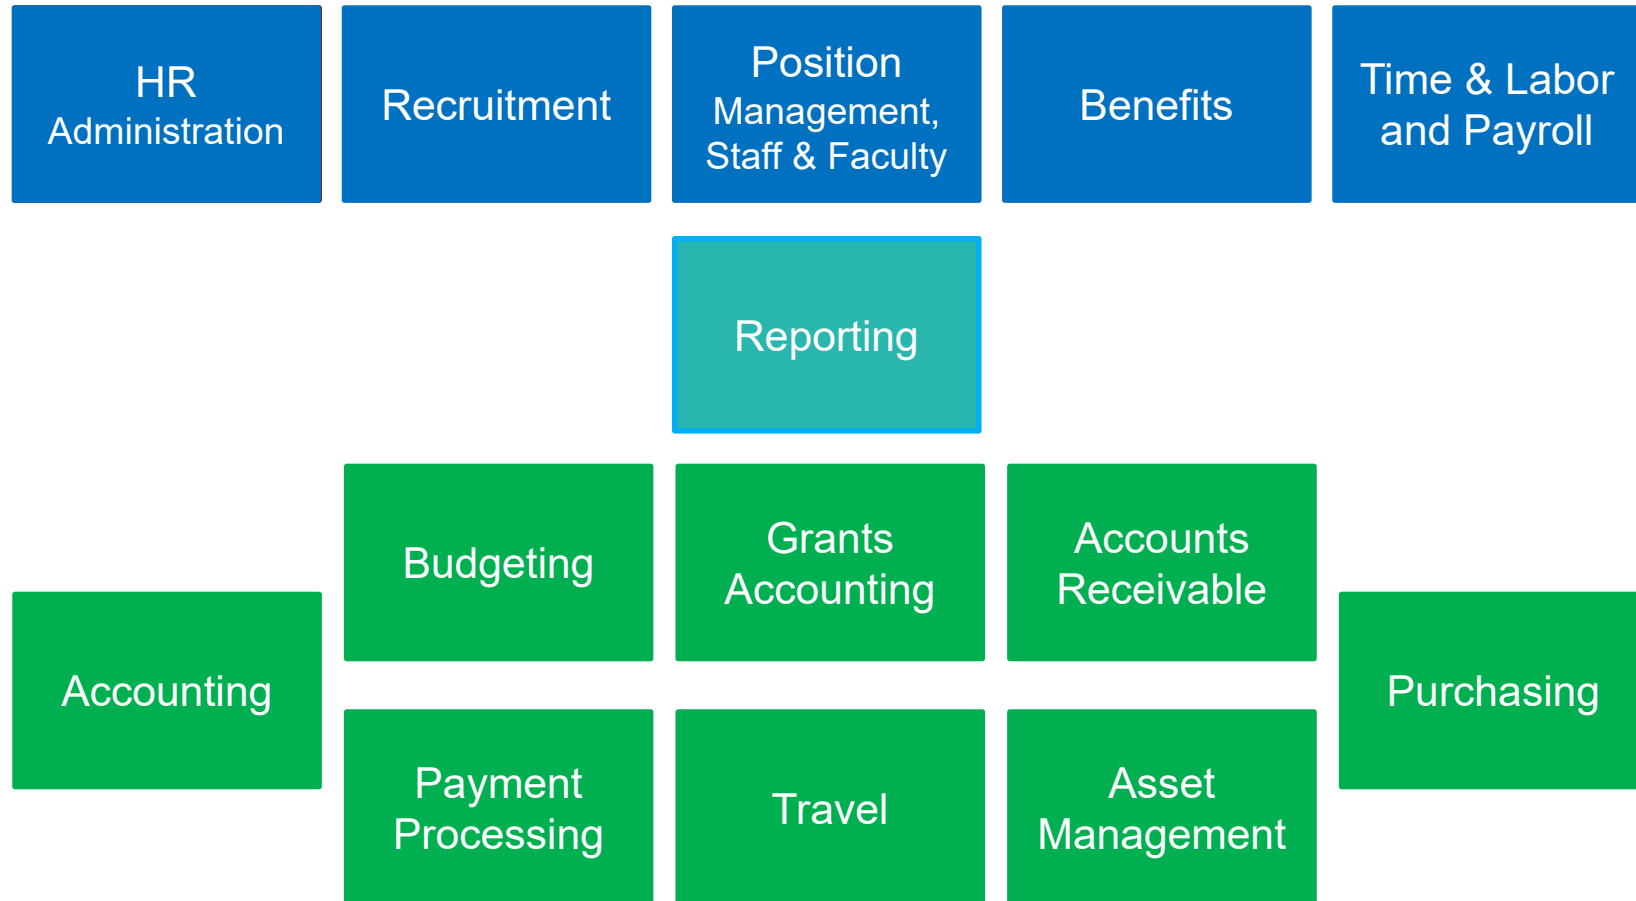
HR Administration

Recruitment

Position Management, Staff & Faculty

Benefits

Time & Labor and Payroll

Reporting

Budgeting

Grants Accounting

Accounts Receivable

Accounting

Purchasing

Payment Processing

Travel

Asset Management